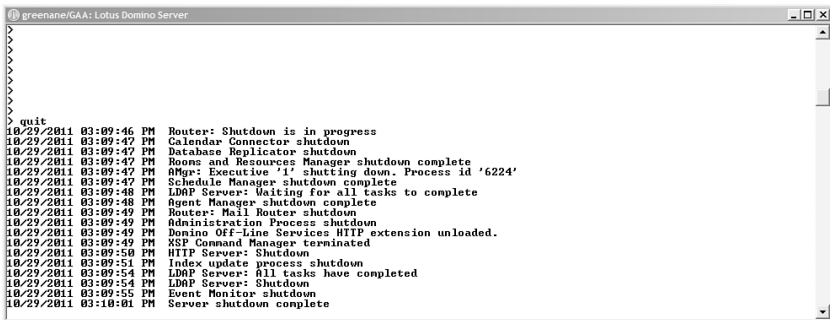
greenane/GAA: Lotus Domino Server

>
>
>
>
>
>
>
>
>
> quit
10/29/2011 03:09:46 PM Router: Shutdown is in progress
10/29/2011 03:09:47 PM Calendar Connector shutdown
10/29/2011 03:09:47 PM Database Replicator shutdown
10/29/2011 03:09:47 PM Rooms and Resources Manager shutdown complete
10/29/2011 03:09:47 PM AMgr: Executive '1' shutting down. Process id '6224'
10/29/2011 03:09:47 PM Schedule Manager shutdown complete
10/29/2011 03:09:48 PM LDAP Server: Waiting for all tasks to complete
10/29/2011 03:09:48 PM Agent Manager shutdown complete
10/29/2011 03:09:49 PM Router: Mail Router shutdown
10/29/2011 03:09:49 PM Administration Process shutdown
10/29/2011 03:09:49 PM Domino Off-Line Services HTTP extension unloaded.
10/29/2011 03:09:49 PM XSP Command Manager terminated
10/29/2011 03:09:50 PM HTTP Server: Shutdown
10/29/2011 03:09:51 PM Index update process shutdown
10/29/2011 03:09:54 PM LDAP Server: All tasks have completed
10/29/2011 03:09:54 PM LDAP Server: Shutdown
10/29/2011 03:09:55 PM Event Monitor shutdown
10/29/2011 03:10:01 PM Server shutdown complete